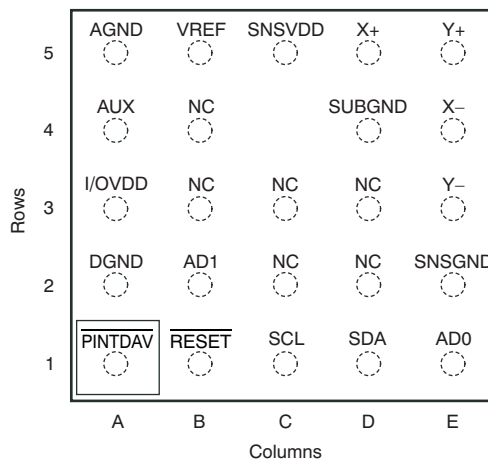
| Rows | A | B | C | D | E |
|---|---|---|---|---|---|
| 5 | AGND | VREF | SNSVDD | X+ | Y+ |
| 4 | AUX | NC | | SUBGND | X– |
| 3 | I/OVDD | NC | NC | NC | Y– |
| 2 | DGND | AD1 | NC | NC | SNSGND |
| 1 | $\overline{\text{PINTDAV}}$ | $\overline{\text{RESET}}$ | SCL | SDA | AD0 |

Columns